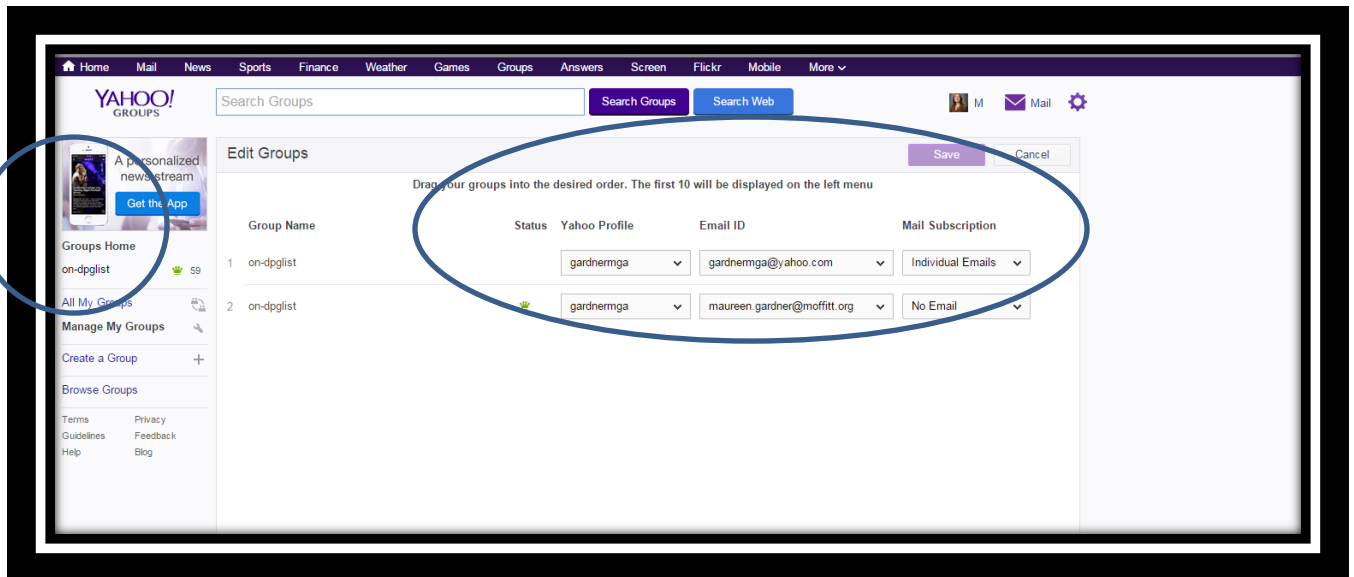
Home Mail News Sports Finance Weather Games Groups Answers Screen Flickr Mobile More

YAHOO! GROUPS

Search Groups

Search Groups Search Web

M Mail

A personalized news stream

Get the App

Groups Home

on-dpglist 59

All My Groups

Manage My Groups

Create a Group

Browse Groups

Terms Privacy
Guidelines Feedback
Help Blog

Edit Groups

Save Cancel

Drag your groups into the desired order. The first 10 will be displayed on the left menu

| | Group Name | Status | Yahoo Profile | Email ID | Mail Subscription |
|---|---|---|---|---|---|
| 1 | on-dpglist | | gardnermga | gardnermga@yahoo.com | Individual Emails |
| 2 | on-dpglist | | gardnermga | maureen.gardner@moffitt.org | No Email |